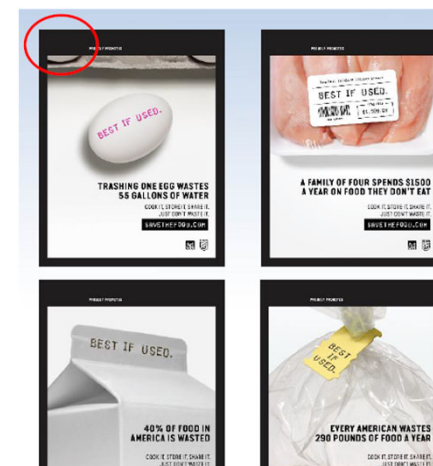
BEST IF USED.

TRASHING ONE EGG WASTES 55 GALLONS OF WATER

COOK IT. STORE IT. SHARE IT. JUST DON'T WASTE IT.

SAVETHEFOOD.COM

BEST IF USED.

A FAMILY OF FOUR SPENDS $1500 A YEAR ON FOOD THEY DON'T EAT

COOK IT. STORE IT. SHARE IT. JUST DON'T WASTE IT.

SAVETHEFOOD.COM

BEST IF USED.

40% OF FOOD IN AMERICA IS WASTED

COOK IT. STORE IT. SHARE IT. JUST DON'T WASTE IT.

BEST IF USED.

EVERY AMERICAN WASTES 290 POUNDS OF FOOD A YEAR

COOK IT. STORE IT. SHARE IT. JUST DON'T WASTE IT.